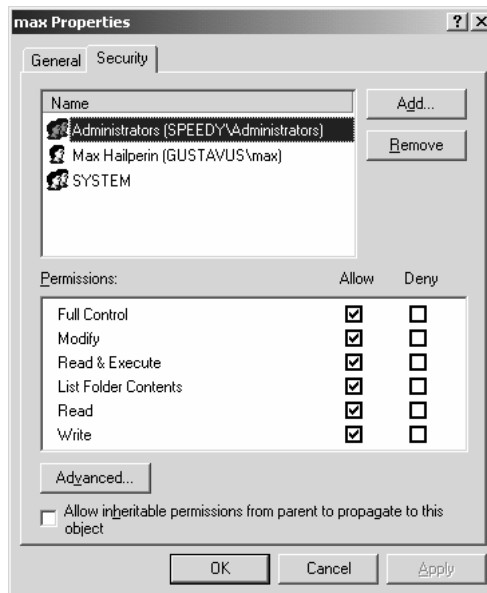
max Properties ? X

General Security

Name
Administrators (SPEEDY\Administrators)
Max Hailperin (GUSTAVUS\max)
SYSTEM

Add...
Remove

| Permissions: | Allow | Deny |
|---|---|---|
| Full Control | ☑ | ☐ |
| Modify | ☑ | ☐ |
| Read & Execute | ☑ | ☐ |
| List Folder Contents | ☑ | ☐ |
| Read | ☑ | ☐ |
| Write | ☑ | ☐ |

Advanced...

☐ Allow inheritable permissions from parent to propagate to this object

OK Cancel Apply